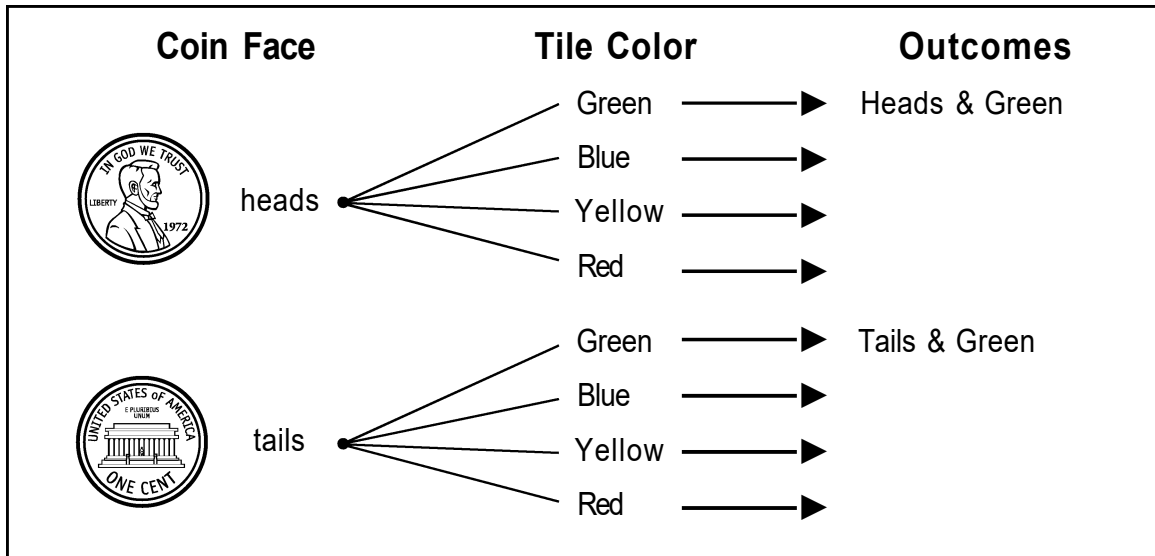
Coin Face

Tile Color

Outcomes

IN GOD WE TRUST
LIBERTY
1972

heads

Green

Heads & Green

Blue

Yellow

Red

UNITED STATES OF AMERICA
E PLURIBUS UNUM
ONE CENT

tails

Green

Tails & Green

Blue

Yellow

Red